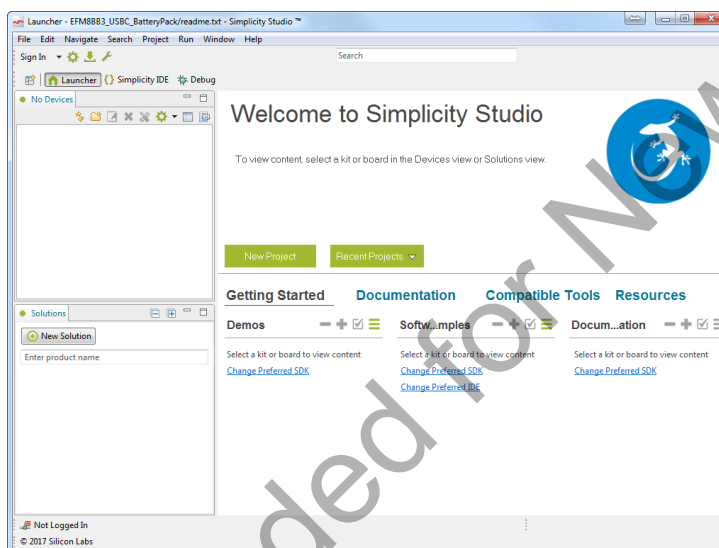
Launcher - EFM8BB3_USBC_BatteryPack/readme.txt - Simplicity Studio ™

File Edit Navigate Search Project Run Window Help

Sign In

Search

Launcher Simplicity IDE Debug

No Devices

Welcome to Simplicity Studio

To view content, select a kit or board in the Devices view or Solutions view.

New Project

Recent Projects

Getting Started Documentation Compatible Tools Resources

Demos

Softw...mples

Docum...ation

Select a kit or board to view content

Change Preferred SDK

Select a kit or board to view content

Change Preferred SDK

Change Preferred IDE

Select a kit or board to view content

Change Preferred SDK

Solutions

New Solution

Enter product name

Not Logged In

© 2017 Silicon Labs

ded for N